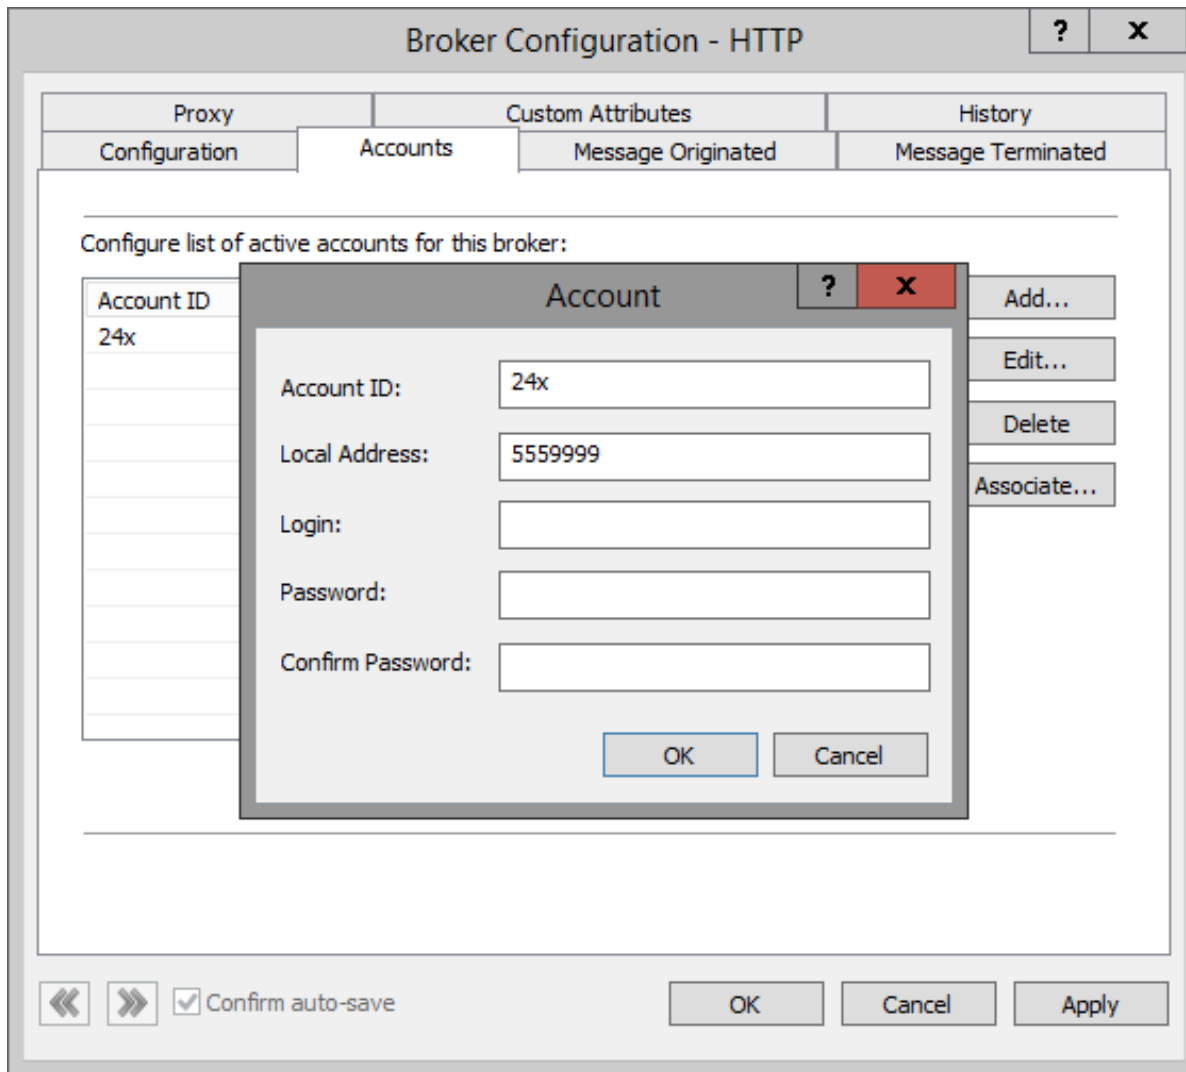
Broker Configuration - HTTP

?

x

Proxy

Custom Attributes

History

Configuration

Accounts

Message Originated

Message Terminated

Configure list of active accounts for this broker:

Account ID

24x

Add...

Edit...

Delete

Associate...

Account

?

x

Account ID: 24x

Local Address: 5559999

Login:

Password:

Confirm Password:

OK

Cancel

Confirm auto-save

OK

Cancel

Apply